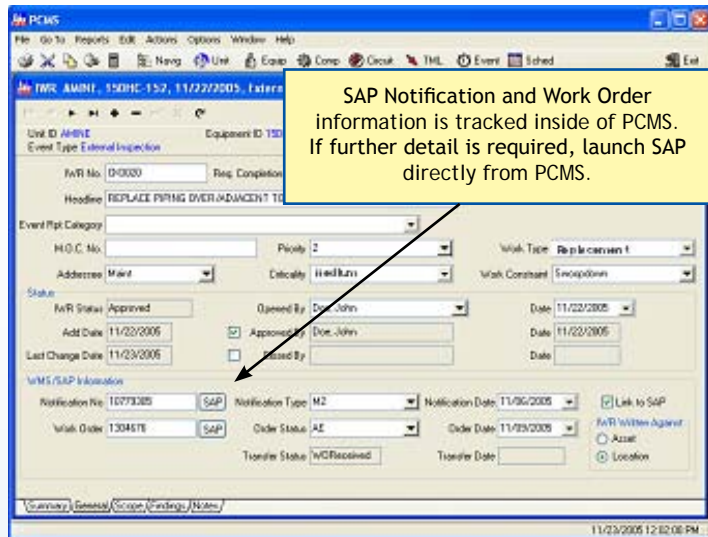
PCMS

File Go To Reports Edit Actions Options Window Help

Navg Unit Equip Comp Circuit TML Event Sched Exit

IWR AMINE, 150HC-152, 11/22/2005, External

Unit ID AMINE
Event Type External Inspection

Equipment ID 150

IWR No. 0I0020

Req. Completion

Headline REPLACE PIPING OVER/ADJACENT TO

SAP Notification and Work Order information is tracked inside of PCMS. If further detail is required, launch SAP directly from PCMS.

Event Rpt Category

M.O.C. No.

Priority 2

Work Type Replacement

Addressee Maint

Criticality Medium

Work Constraint Swoopdown

Status

IWR Status Approved

Opened By Doe, John

Date 11/22/2005

Add Date 11/22/2005

Approved By Doe, John

Date 11/22/2005

Last Change Date 11/23/2005

Closed By

Date

WMS/SAP Information

Notification No. 10779385

SAP

Notification Type M2

Notification Date 11/06/2005

Link to SAP

Work Order 1304678

SAP

Order Status AE

Order Date 11/09/2005

IWR Written Against

Asset

Location

Transfer Status WO Received

Transfer Date

Summary General Scope Findings Notes

11/23/2005 12:02:00 PM